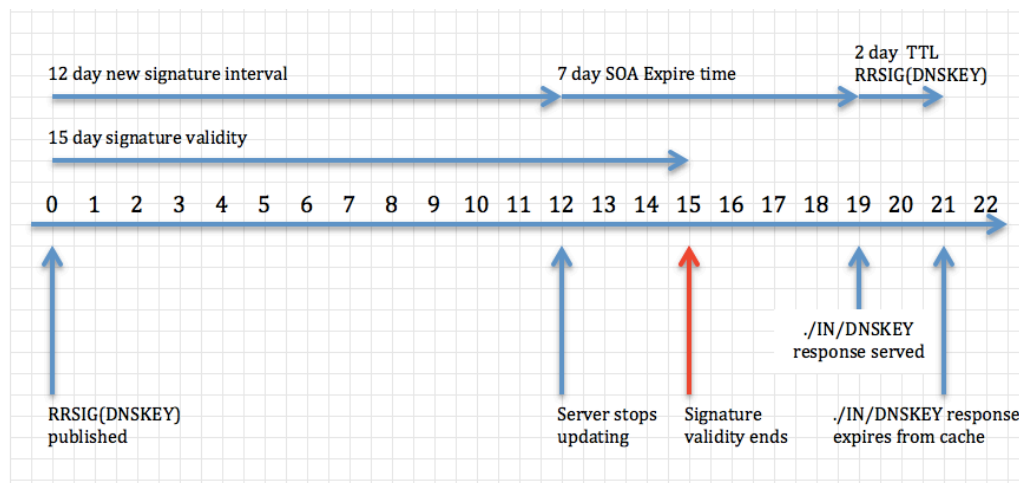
12 day new signature interval

7 day SOA Expire time

2 day TTL RRSIG(DNSKEY)

15 day signature validity

0 1 2 3 4 5 6 7 8 9 10 11 12 13 14 15 16 17 18 19 20 21 22

./IN/DNSKEY response served

RRSIG(DNSKEY) published

Server stops updating

Signature validity ends

./IN/DNSKEY response expires from cache